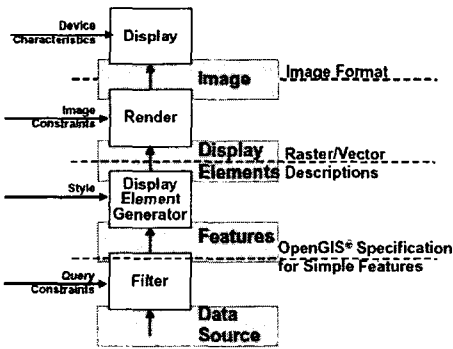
Device Characteristics

Display

Image

Image Format

Image Constraints

Render

Display Elements

Raster/Vector Descriptions

Style

Display Element Generator

Features

OpenGIS® Specification for Simple Features

Query Constraints

Filter

Data Source